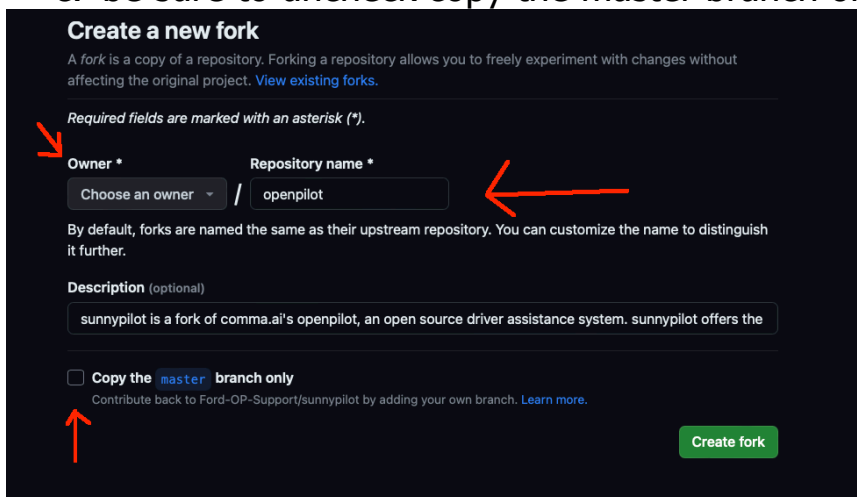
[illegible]

Create a new fork

A *fork* is a copy of a repository. Forking a repository allows you to freely experiment with changes without affecting the original project. View existing forks.

*Required fields are marked with an asterisk (\*).*

Owner \*

Choose an owner / Repository name \*

openpilot

By default, forks are named the same as their upstream repository. You can customize the name to distinguish it further.

Description (optional)

sunnypilot is a fork of comma.ai's openpilot, an open source driver assistance system. sunnypilot offers the

Copy the master branch only

Contribute back to Ford-OP-Support/sunnypilot by adding your own branch. Learn more.

Create fork